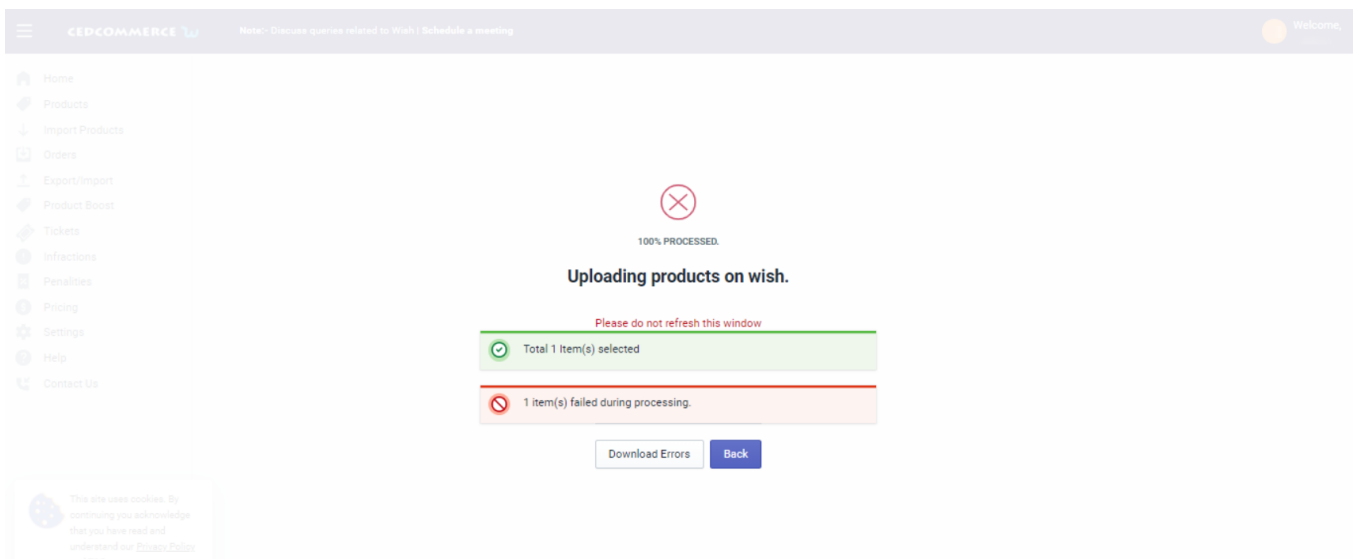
CEDCOMMERCE

Note:- Discuss queries related to Wish | Schedule a meeting

Welcome,

Home
Products
Import Products
Orders
Export/Import
Product Boost
Tickets
Infractions
Penalties
Pricing
Settings
Help
Contact Us

100% PROCESSED.

Uploading products on wish.

Please do not refresh this window

Total 1 Item(s) selected

1 item(s) failed during processing.

Download Errors
Back

This site uses cookies. By continuing you acknowledge that you have read and understand our Privacy Policy